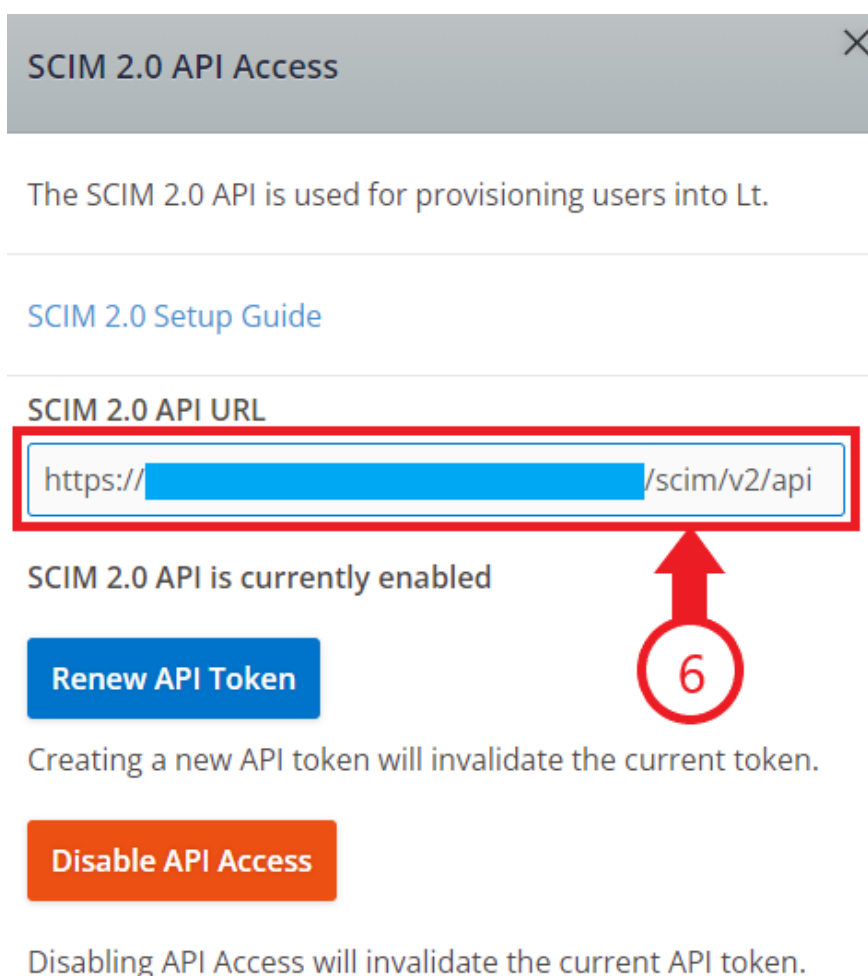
SCIM 2.0 API Access

×

The SCIM 2.0 API is used for provisioning users into Lt.

SCIM 2.0 Setup Guide

SCIM 2.0 API URL

https:// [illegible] /scim/v2/api

SCIM 2.0 API is currently enabled

6

Renew API Token

Creating a new API token will invalidate the current token.

Disable API Access

Disabling API Access will invalidate the current API token.